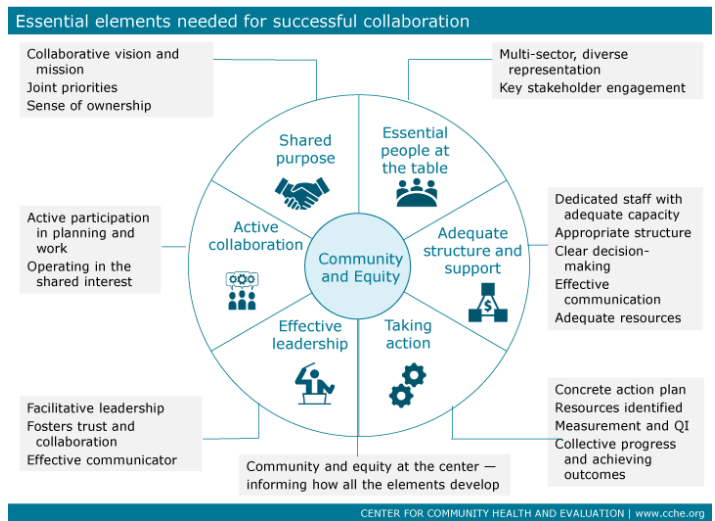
Essential elements needed for successful collaboration

Collaborative vision and mission
Joint priorities
Sense of ownership

Multi-sector, diverse representation
Key stakeholder engagement

Shared purpose

Essential people at the table

Active participation in planning and work
Operating in the shared interest

Active collaboration

Community and Equity

Adequate structure and support

Dedicated staff with adequate capacity
Appropriate structure
Clear decision-making
Effective communication
Adequate resources

Effective leadership

Taking action

$

Facilitative leadership
Fosters trust and collaboration
Effective communicator

Concrete action plan
Resources identified
Measurement and QI
Collective progress and achieving outcomes

Community and equity at the center — informing how all the elements develop

CENTER FOR COMMUNITY HEALTH AND EVALUATION | www.cche.org